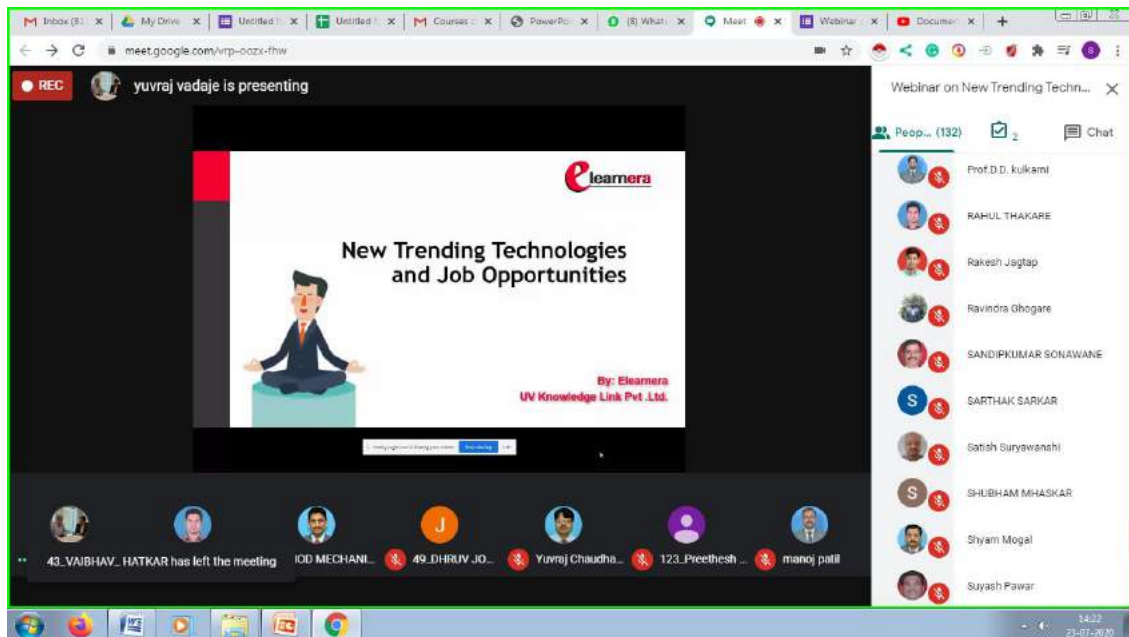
M Inbox (51 × | My Drive × | Untitled × | Untitled × | M Courses × | PowerPo × | (8) What × | Meet × | Webinar × | Documen × | +

meet.google.com/vrp-oozx-fhw

● REC yuvraj vadaje is presenting

Webinar on New Trending Techn...

Peop... (132) 2 Chat

Prof.D.D. kulkarni
RAHUL THAKARE
Rakesh Jagtap
Ravindra Ghogare
SANDIPKUMAR SONAWANE
SARTHAK SARKAR
Satish Suryawanshi
SHUBHAM MHASKAR
Shyam Mogal
Suyash Pawar

elearnera

New Trending Technologies and Job Opportunities

By: Elearnera
UV Knowledge Link Pvt .Ltd.

43_VAIBHAV_HATKAR has left the meeting

HOD MECHANI... 49_DHRUV JO... Yuvraj Chaudha... 123_Preethesh ... manoj patil

14:22
23-07-2020